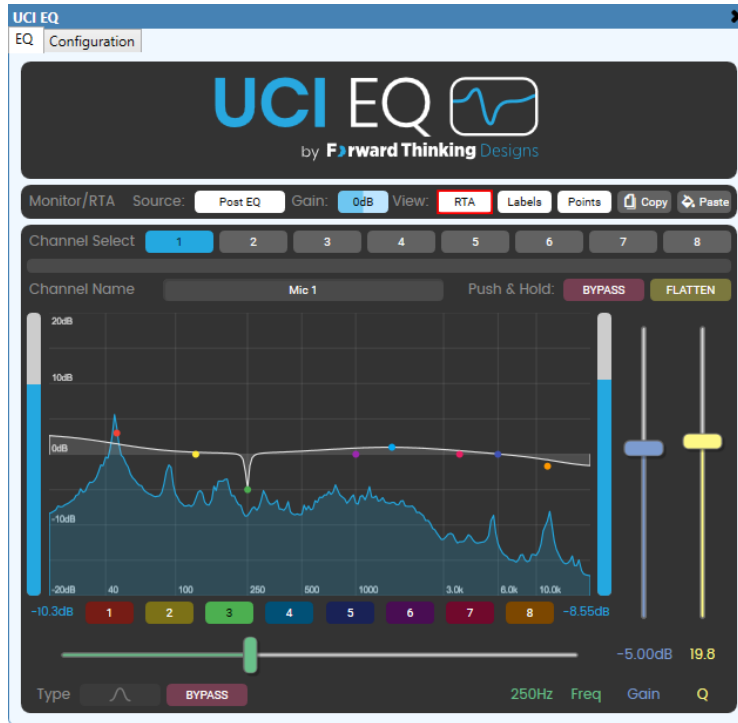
UCI EQ

EQ Configuration

UCI EQ

by Forward Thinking Designs

Monitor/RTA Source: Post EQ Gain: 0dB View: RTA Labels Points Copy Paste

Channel Select 1 2 3 4 5 6 7 8

Channel Name Mic 1 Push & Hold: BYPASS FLATTEN

20dB

10dB

0dB

-10dB

-20dB 40 100 250 500 1000 3.0k 6.0k 10.0k

-10.3dB 1 2 3 4 5 6 7 8 -8.55dB

-5.00dB 19.8

Type BYPASS 250Hz Freq Gain Q